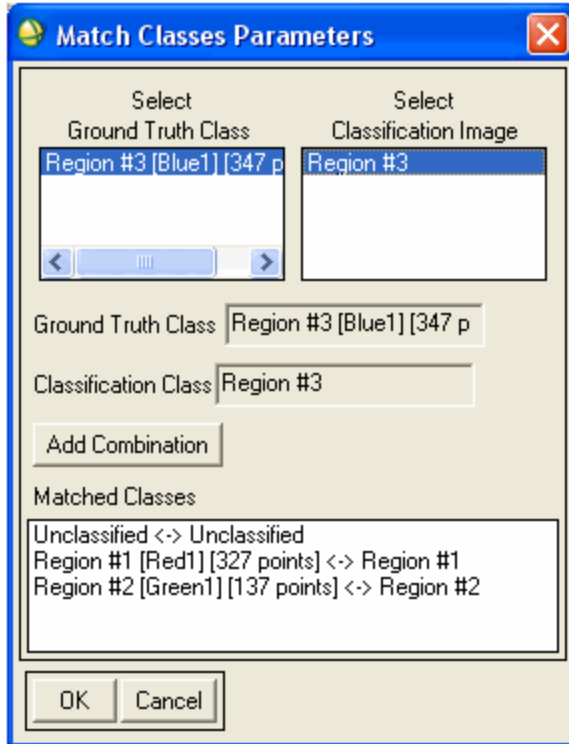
Match Classes Parameters

Select
Ground Truth Class

Region #3 [Blue1] [347 p

Select
Classification Image

Region #3

Ground Truth Class Region #3 [Blue1] [347 p

Classification Class Region #3

Add Combination

Matched Classes

Unclassified <-> Unclassified
Region #1 [Red1] [327 points] <-> Region #1
Region #2 [Green1] [137 points] <-> Region #2

OK Cancel